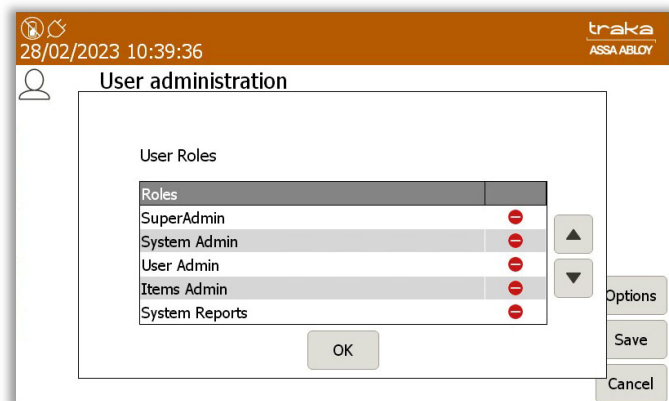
28/02/2023 10:39:36

traka
ASSA ABLOY

User administration

User Roles

| Roles | |
|---|---|
| SuperAdmin | |
| System Admin | |
| User Admin | |
| Items Admin | |
| System Reports | |

OK

Options

Save

Cancel